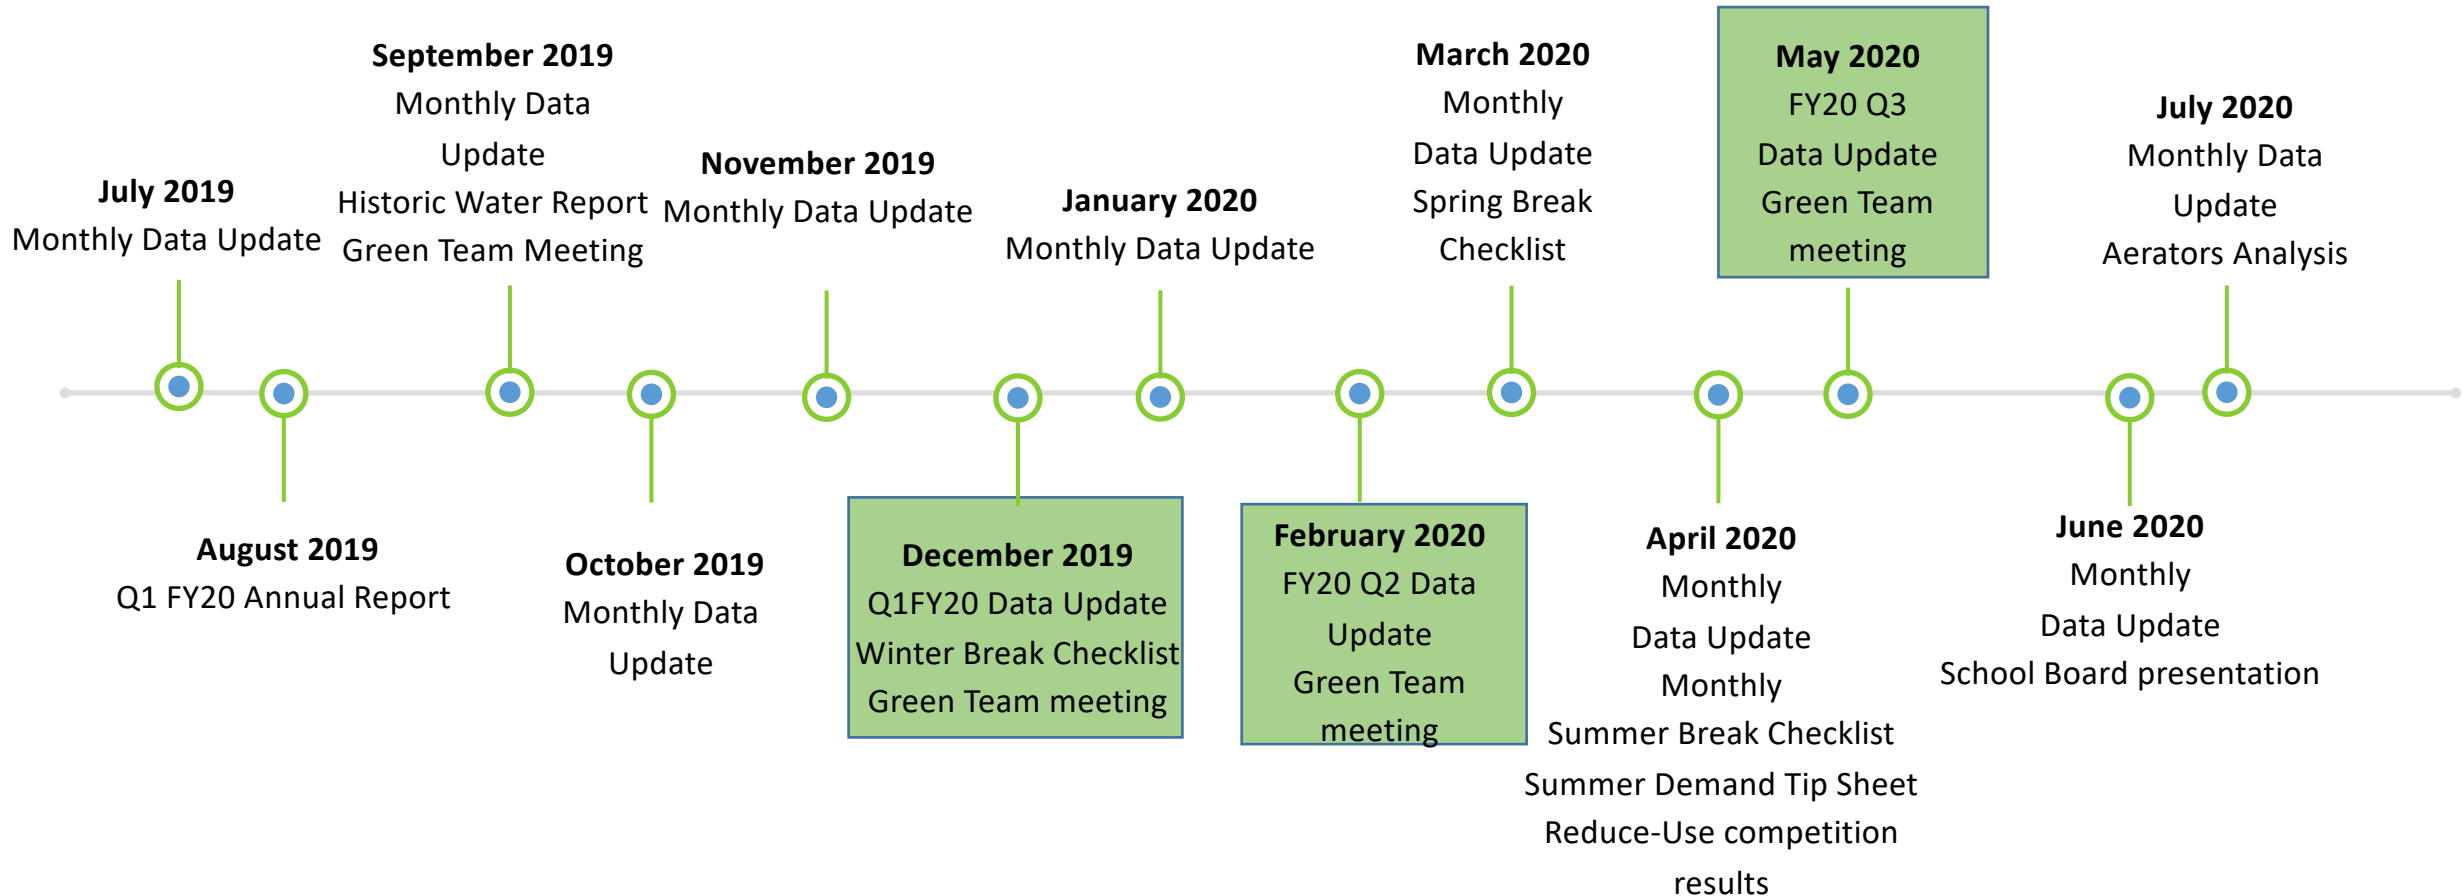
**July 2019**
Monthly Data Update

**August 2019**
Q1 FY20 Annual Report

**September 2019**
Monthly Data Update
Historic Water Report
Green Team Meeting

**October 2019**
Monthly Data Update

**November 2019**
Monthly Data Update

**December 2019**
Q1FY20 Data Update
Winter Break Checklist
Green Team meeting

**January 2020**
Monthly Data Update

**February 2020**
FY20 Q2 Data Update
Green Team meeting

**March 2020**
Monthly Data Update
Spring Break Checklist

**April 2020**
Monthly Data Update
Monthly
Summer Break Checklist
Summer Demand Tip Sheet
Reduce-Use competition results

**May 2020**
FY20 Q3 Data Update
Green Team meeting

**June 2020**
Monthly Data Update
School Board presentation

**July 2020**
Monthly Data Update
Aerators Analysis